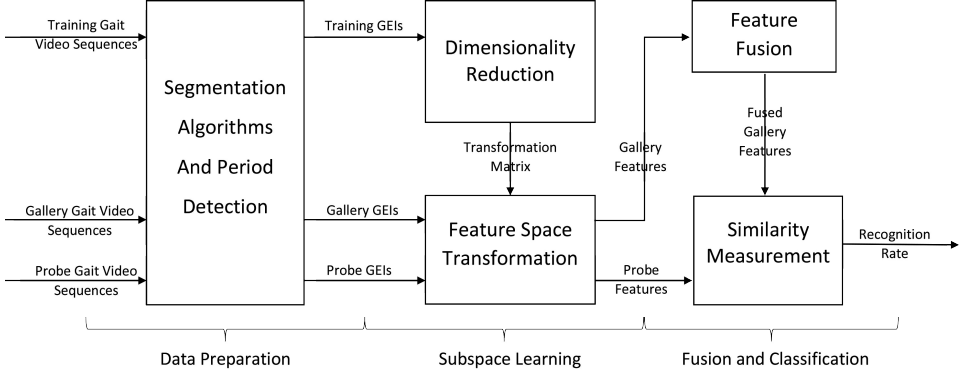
Training Gait Video Sequences

Gallery Gait Video Sequences

Probe Gait Video Sequences

Segmentation Algorithms And Period Detection

Training GEIs

Gallery GEIs

Probe GEIs

Dimensionality Reduction

Transformation Matrix

Feature Space Transformation

Gallery Features

Probe Features

Feature Fusion

Fused Gallery Features

Similarity Measurement

Recognition Rate

Data Preparation

Subspace Learning

Fusion and Classification